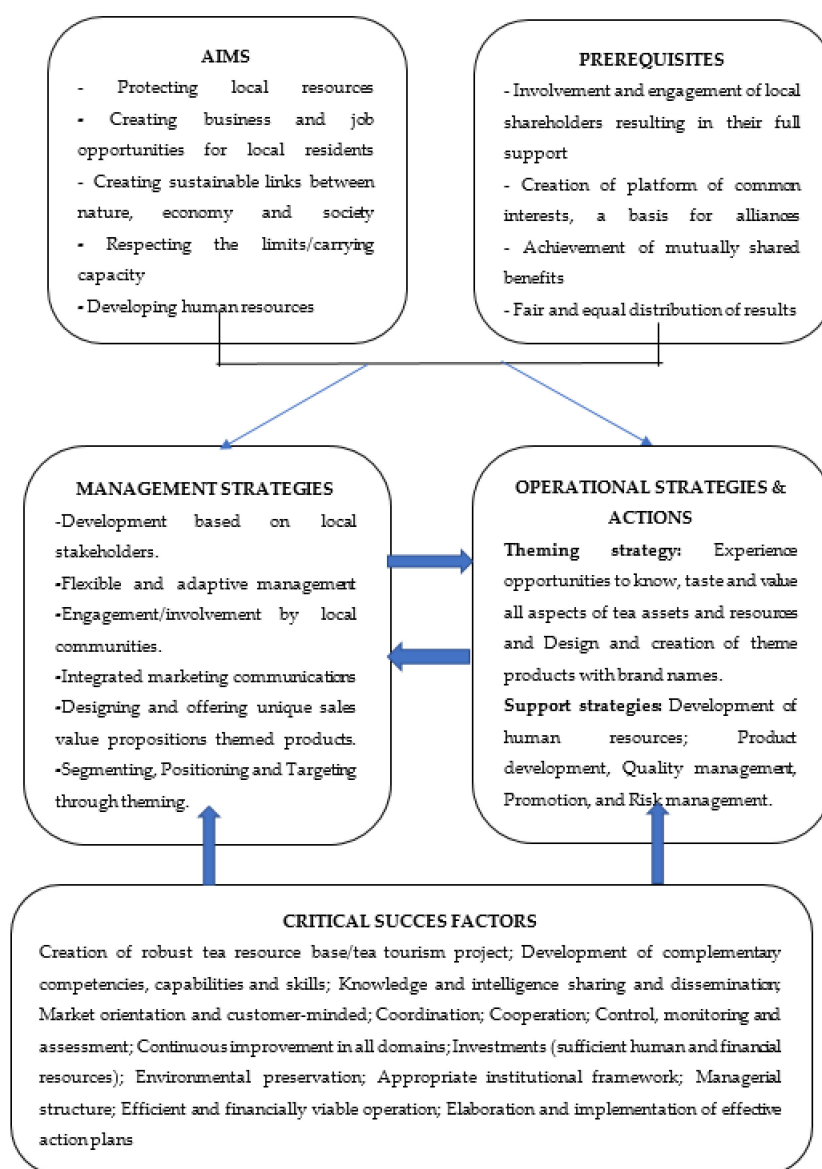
AIMS

- Protecting local resources
- Creating business and job opportunities for local residents
- Creating sustainable links between nature, economy and society
- Respecting the limits/carrying capacity
- Developing human resources

PREREQUISITES

- Involvement and engagement of local shareholders resulting in their full support
- Creation of platform of common interests, a basis for alliances
- Achievement of mutually shared benefits
- Fair and equal distribution of results

MANAGEMENT STRATEGIES

-Development based on local stakeholders.
-Flexible and adaptive management
-Engagement/involvement by local communities.
-Integrated marketing communications
-Designing and offering unique sales value propositions themed products.
-Segmenting, Positioning and Targeting through theming.

OPERATIONAL STRATEGIES & ACTIONS

Theming strategy: Experience opportunities to know, taste and value all aspects of tea assets and resources and Design and creation of theme products with brand names.

Support strategies: Development of human resources; Product development, Quality management, Promotion, and Risk management.

CRITICAL SUCCES FACTORS

Creation of robust tea resource base/tea tourism project; Development of complementary competencies, capabilities and skills; Knowledge and intelligence sharing and dissemination; Market orientation and customer-minded; Coordination; Cooperation; Control, monitoring and assessment; Continuous improvement in all domains; Investments (sufficient human and financial resources); Environmental preservation; Appropriate institutional framework; Managerial structure; Efficient and financially viable operation; Elaboration and implementation of effective action plans